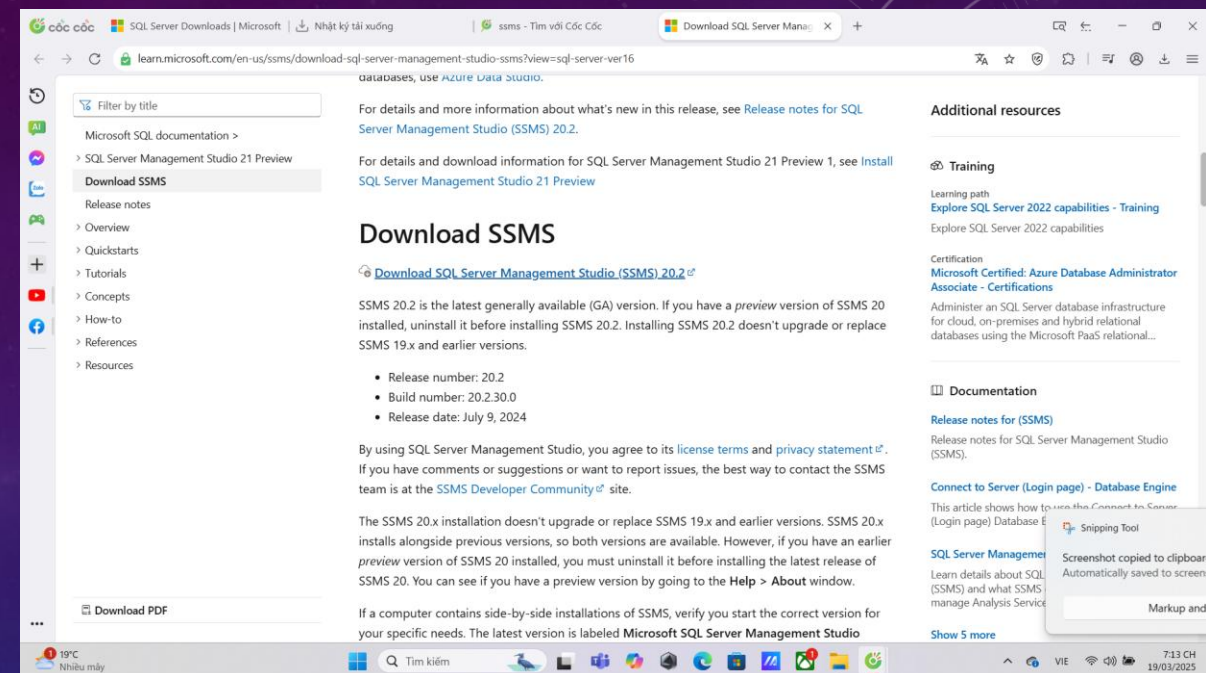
cốc cốc | SQL Server Downloads | Microsoft | Nhật ký tải xuống | ssms - Tìm với Cốc Cốc | Download SQL Server Manag ×

learn.microsoft.com/en-us/ssms/download-sql-server-management-studio-ssms?view=sql-server-ver16

Filter by title

Microsoft SQL documentation >
SQL Server Management Studio 21 Preview
Download SSMS
Release notes
Overview
Quickstarts
Tutorials
Concepts
How-to
References
Resources

Download PDF

databases, use Azure Data Studio.

For details and more information about what's new in this release, see Release notes for SQL Server Management Studio (SSMS) 20.2.

For details and download information for SQL Server Management Studio 21 Preview 1, see Install SQL Server Management Studio 21 Preview

Download SSMS

Download SQL Server Management Studio (SSMS) 20.2

SSMS 20.2 is the latest generally available (GA) version. If you have a *preview* version of SSMS 20 installed, uninstall it before installing SSMS 20.2. Installing SSMS 20.2 doesn't upgrade or replace SSMS 19.x and earlier versions.

- Release number: 20.2
- Build number: 20.2.30.0
- Release date: July 9, 2024

By using SQL Server Management Studio, you agree to its license terms and privacy statement. If you have comments or suggestions or want to report issues, the best way to contact the SSMS team is at the SSMS Developer Community site.

The SSMS 20.x installation doesn't upgrade or replace SSMS 19.x and earlier versions. SSMS 20.x installs alongside previous versions, so both versions are available. However, if you have an earlier *preview* version of SSMS 20 installed, you must uninstall it before installing the latest release of SSMS 20. You can see if you have a preview version by going to the **Help > About** window.

If a computer contains side-by-side installations of SSMS, verify you start the correct version for your specific needs. The latest version is labeled **Microsoft SQL Server Management Studio**

Additional resources

Training

Learning path
Explore SQL Server 2022 capabilities - Training
Explore SQL Server 2022 capabilities

Certification
Microsoft Certified: Azure Database Administrator Associate - Certifications
Administer an SQL Server database infrastructure for cloud, on-premises and hybrid relational databases using the Microsoft PaaS relational...

Documentation

Release notes for (SSMS)
Release notes for SQL Server Management Studio (SSMS).

Connect to Server (Login page) - Database Engine
This article shows how to use the Connect to Server (Login page) Database E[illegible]

SQL Server Managemen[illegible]
Learn details about SQL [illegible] (SSMS) and what SSMS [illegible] manage Analysis Service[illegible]

Show 5 more

Snipping Tool
Screenshot copied to clipboar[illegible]
Automatically saved to screen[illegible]
Markup and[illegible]

19°C
Nhiều mây

Tìm kiếm

VIE
7:13 CH
19/03/2025